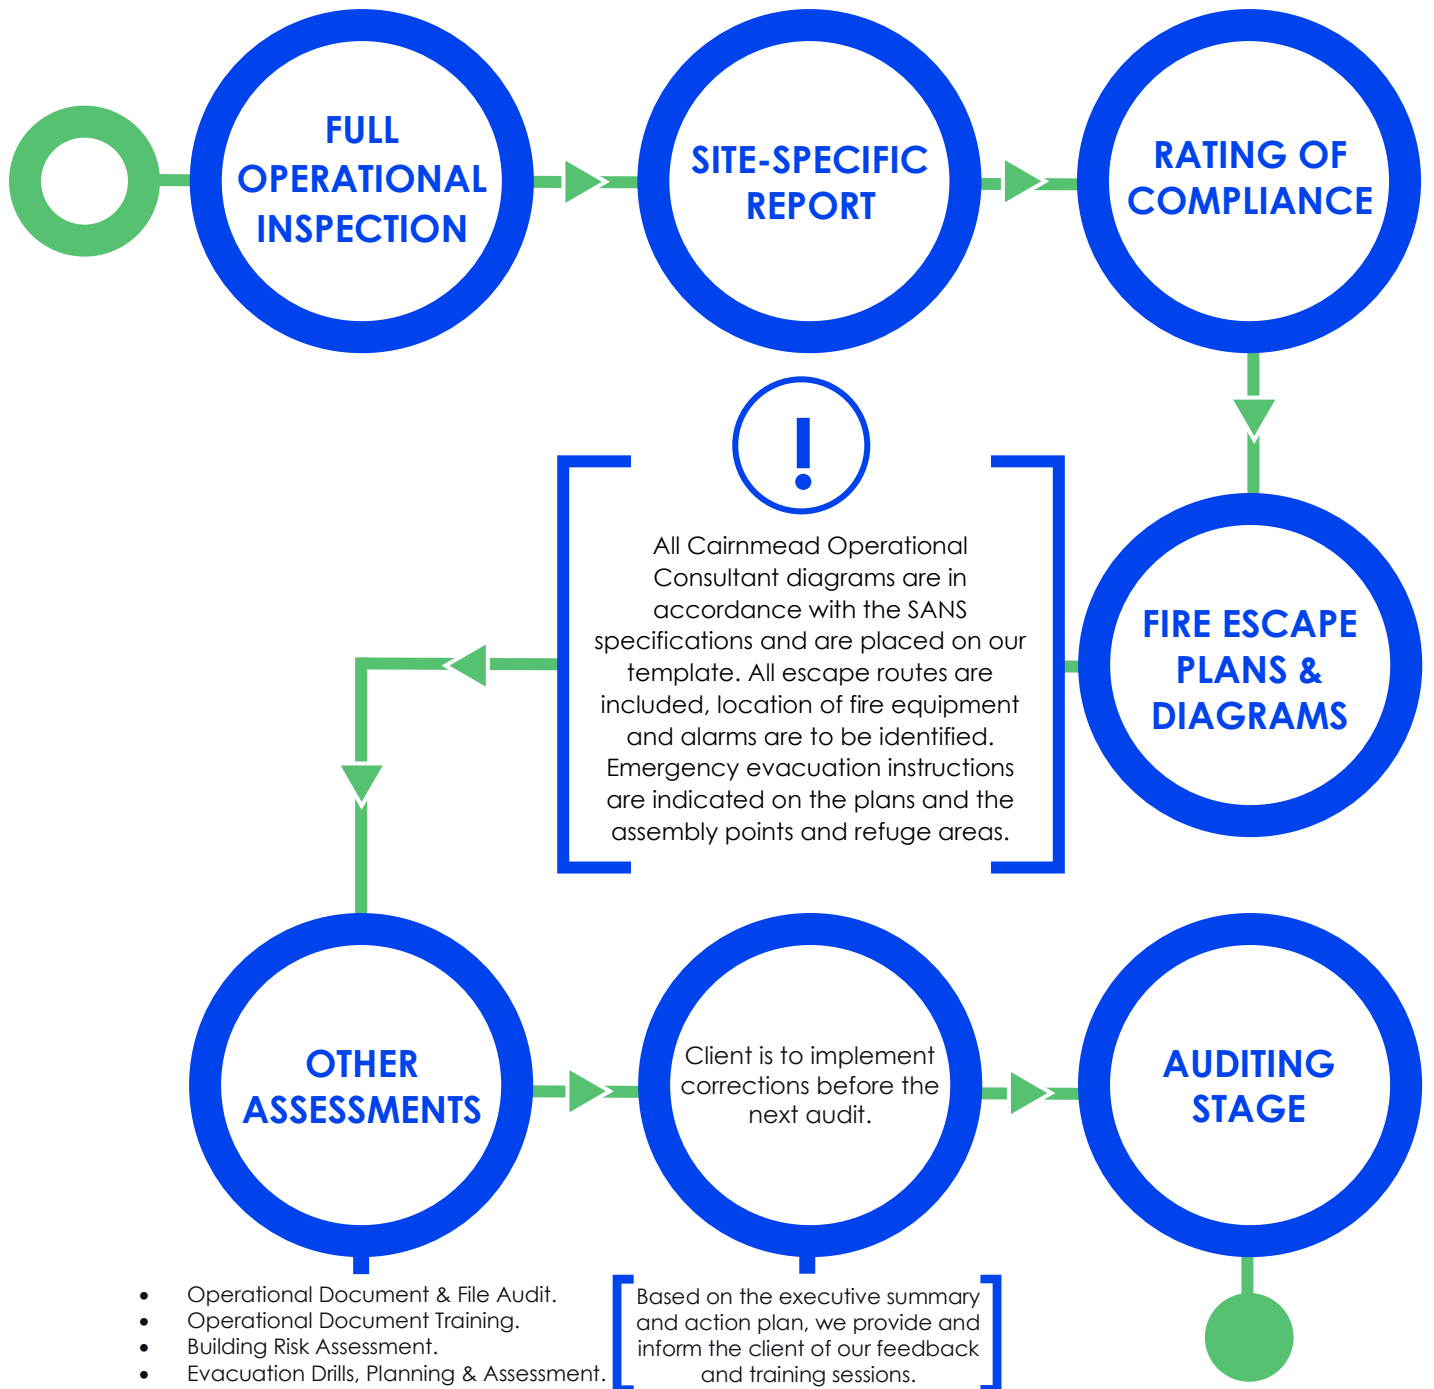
FULL OPERATIONAL INSPECTION

SITE-SPECIFIC REPORT

RATING OF COMPLIANCE

FIRE ESCAPE PLANS & DIAGRAMS

!

All Cairnmead Operational Consultant diagrams are in accordance with the SANS specifications and are placed on our template. All escape routes are included, location of fire equipment and alarms are to be identified. Emergency evacuation instructions are indicated on the plans and the assembly points and refuge areas.

OTHER ASSESSMENTS

- Operational Document & File Audit.
- Operational Document Training.
- Building Risk Assessment.
- Evacuation Drills, Planning & Assessment.

Client is to implement corrections before the next audit.

Based on the executive summary and action plan, we provide and inform the client of our feedback and training sessions.

AUDITING STAGE